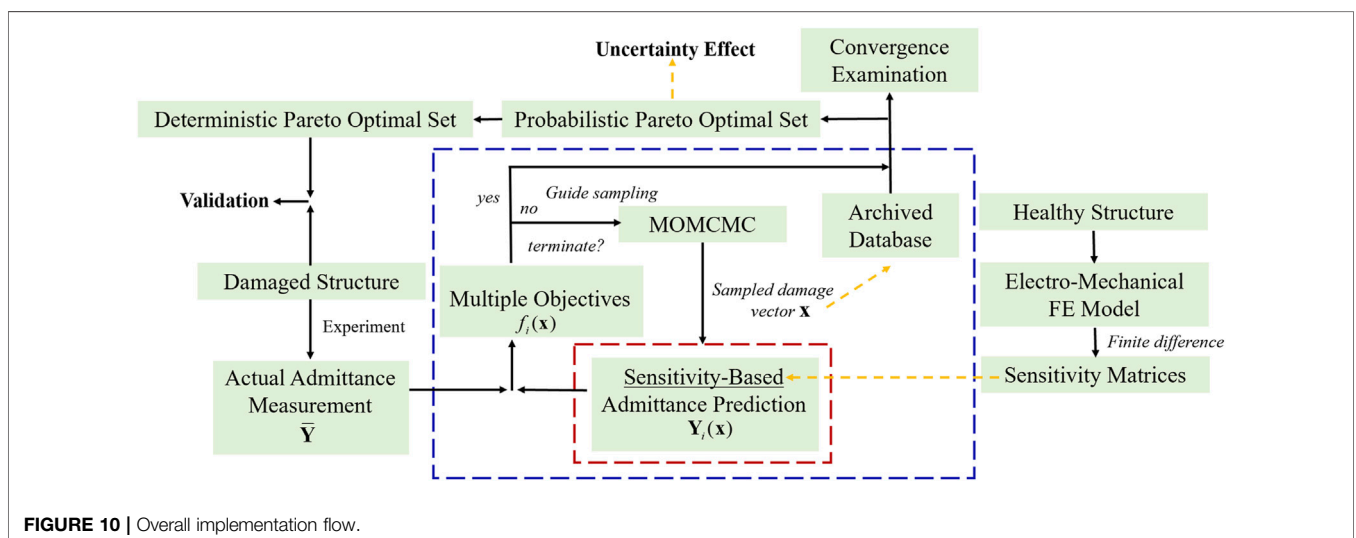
Uncertainty Effect

Convergence Examination

Deterministic Pareto Optimal Set

Probabilistic Pareto Optimal Set

Validation

yes

Guide sampling

no

terminate?

MOMCMC

Archived Database

Healthy Structure

Damaged Structure

Multiple Objectives $f_i(\mathbf{x})$

Sampled damage vector $\mathbf{x}$

Electro-Mechanical FE Model

Experiment

Finite difference

Actual Admittance Measurement $\bar{\mathbf{Y}}$

Sensitivity-Based Admittance Prediction $\mathbf{Y}_i(\mathbf{x})$

Sensitivity Matrices

FIGURE 10 | Overall implementation flow.